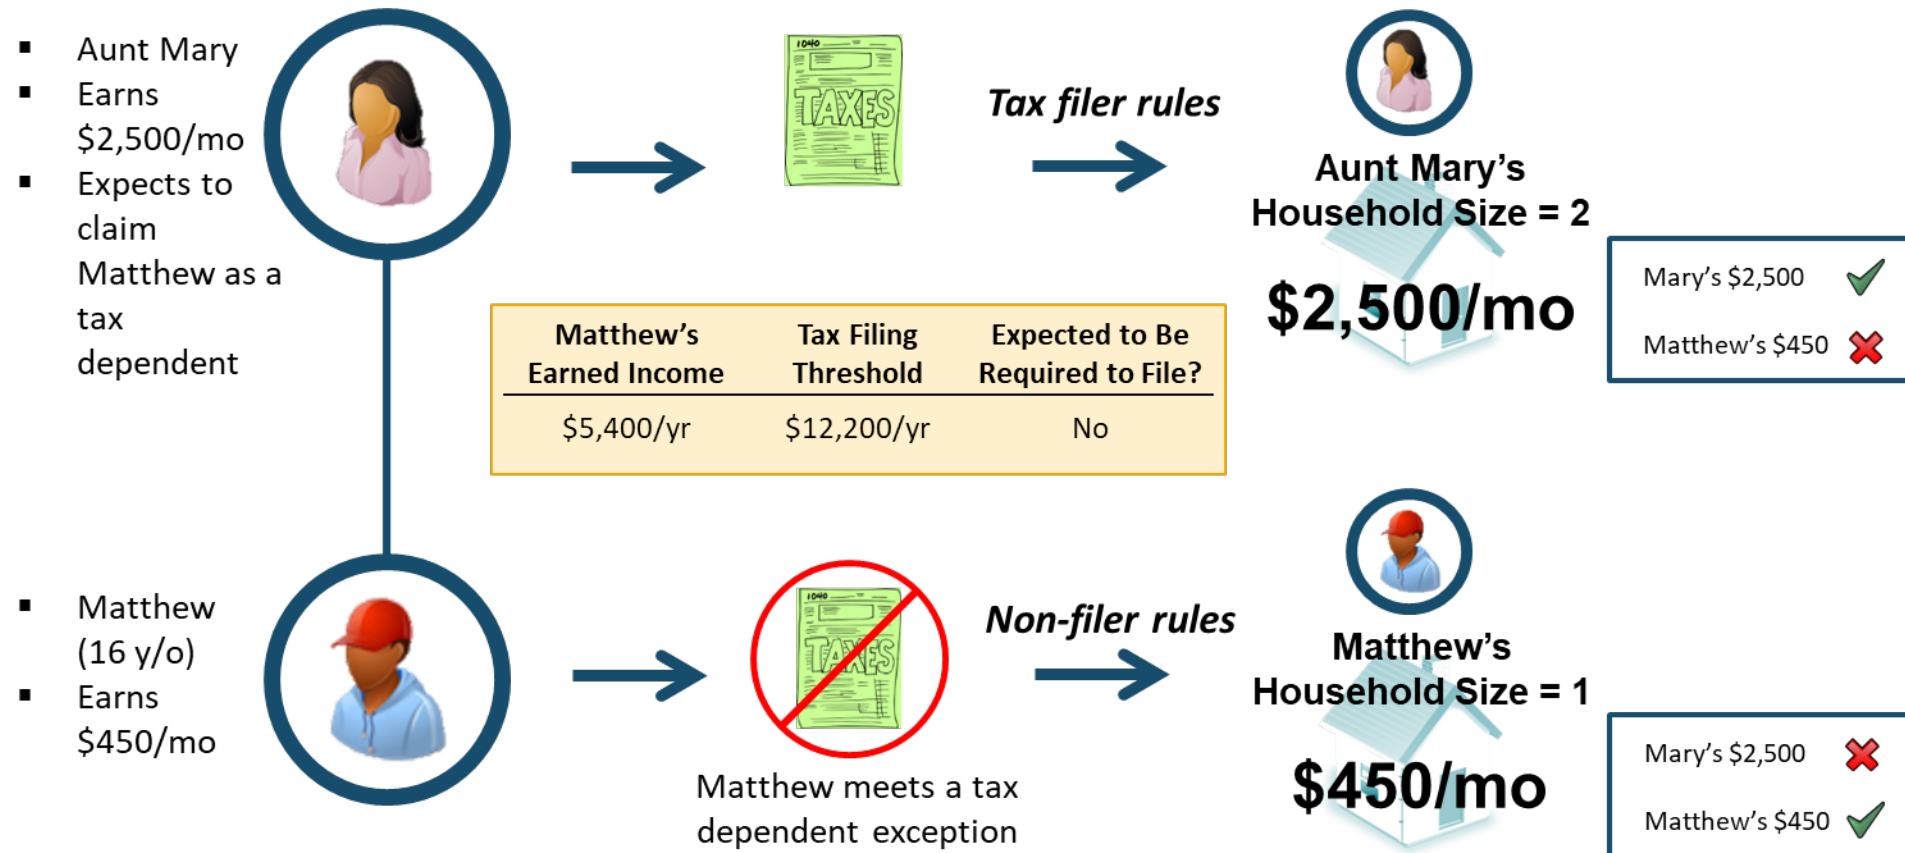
- Aunt Mary
- Earns \$2,500/mo
- Expects to claim Matthew as a tax dependent

1040
TAXES

Tax filer rules

Aunt Mary's Household Size = 2

\$2,500/mo

Mary's \$2,500

Matthew's \$450

| Matthew's Earned Income | Tax Filing Threshold | Expected to Be Required to File? |
|---|---|---|
| \$5,400/yr | \$12,200/yr | No |

- Matthew (16 y/o)
- Earns \$450/mo

1040
TAXES

Non-filer rules

Matthew meets a tax dependent exception

Matthew's Household Size = 1

\$450/mo

Mary's \$2,500

Matthew's \$450